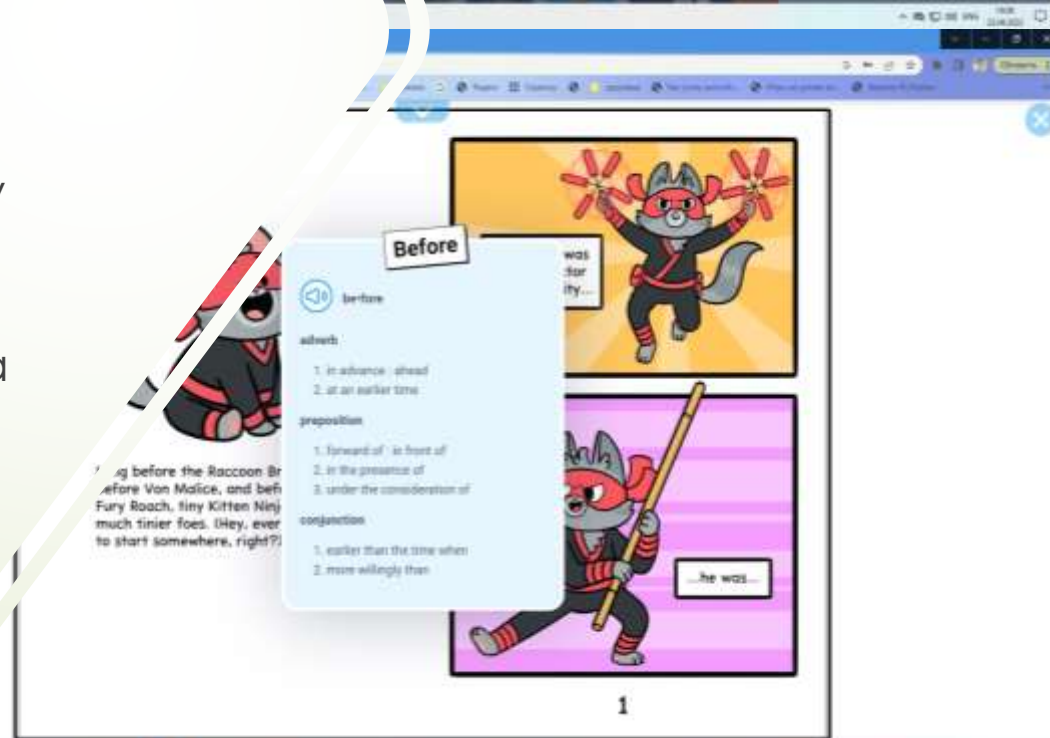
Before

be·fore

adverb

1. in advance · ahead
2. at an earlier time

preposition

1. forward of · in front of
2. in the presence of
3. under the consideration of

conjunction

1. earlier than the time when
2. more willingly than

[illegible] was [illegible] for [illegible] ity...

...he was...

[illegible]g before the Raccoon Br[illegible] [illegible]efore Von Malice, and befo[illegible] Fury Roach, tiny Kitten Ninj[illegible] much tinier foes. (Hey, ever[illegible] to start somewhere, right?)

1